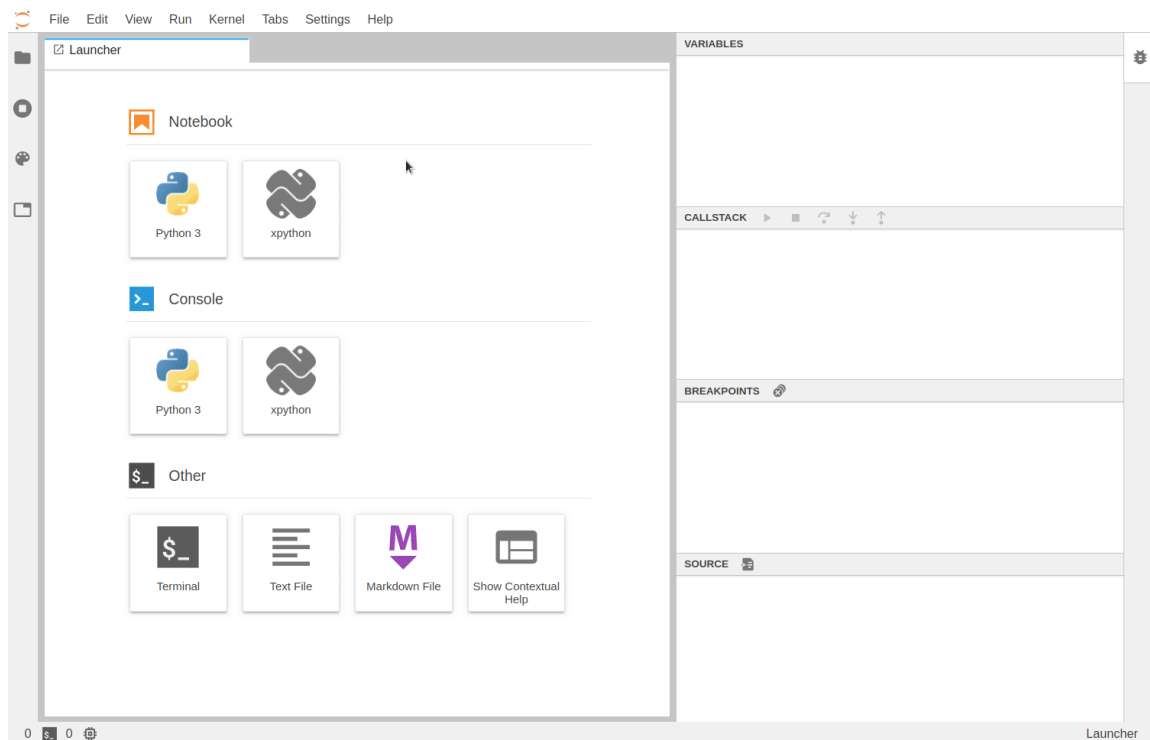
File Edit View Run Kernel Tabs Settings Help

Launcher

Notebook

Python 3

xpython

Console

Python 3

xpython

Other

$_

Terminal

Text File

M

Markdown File

Show Contextual Help

VARIABLES

CALLSTACK

BREAKPOINTS

SOURCE

0 $_ 0

Launcher